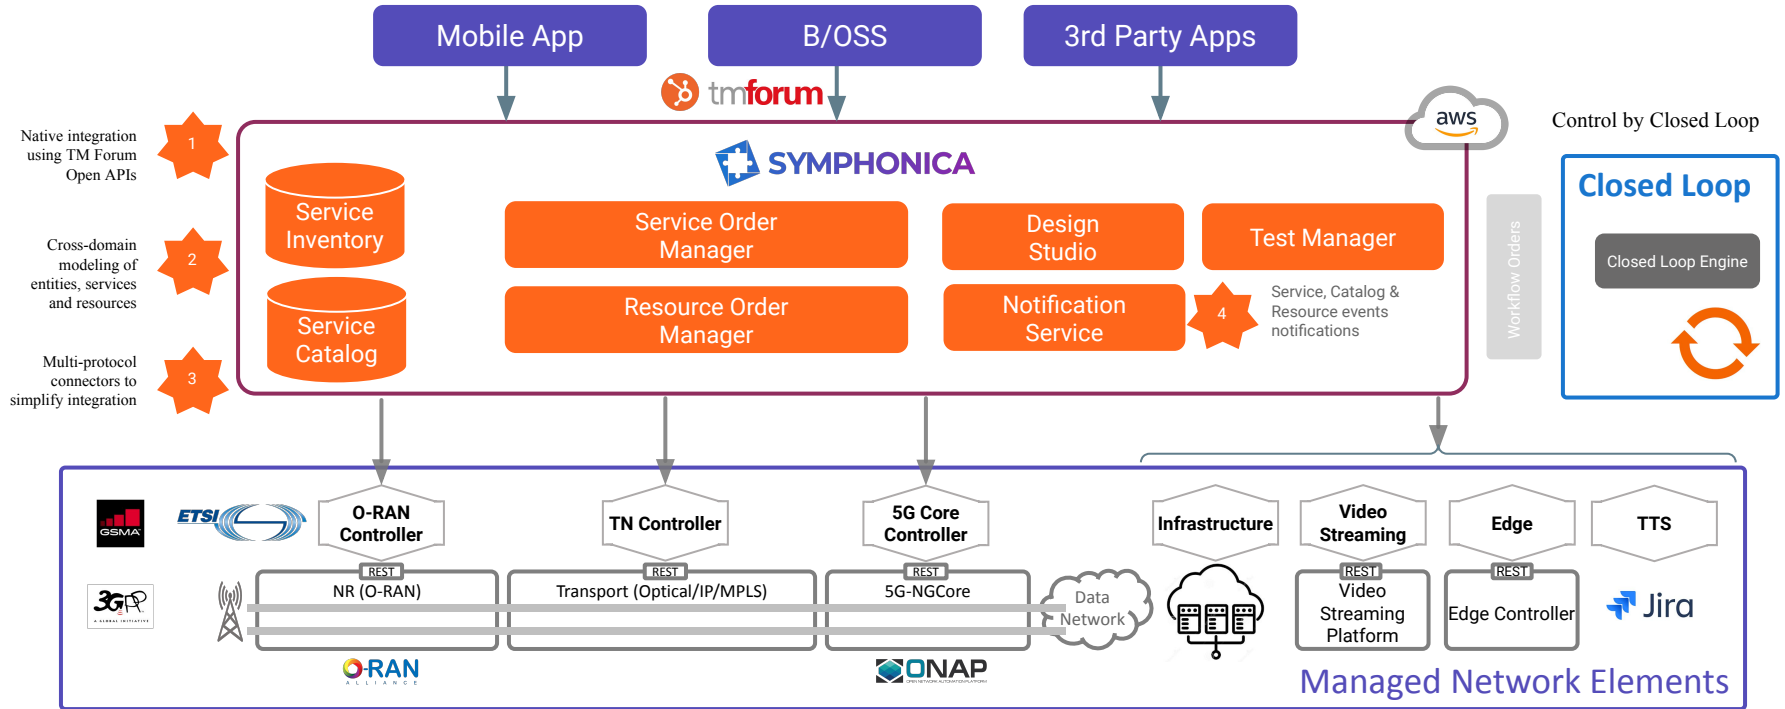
Mobile App

B/OSS

3rd Party Apps

tmforum

aws

Control by Closed Loop

Native integration using TM Forum Open APIs

1

Cross-domain modeling of entities, services and resources

2

Multi-protocol connectors to simplify integration

3

SYMPHONICA

Service Inventory

Service Catalog

Service Order Manager

Resource Order Manager

Design Studio

Test Manager

Notification Service

4

Service, Catalog & Resource events notifications

Workflow Orders

Closed Loop

Closed Loop Engine

GSMA

ETSI

3GPP
A GLOBAL INITIATIVE

O-RAN Controller

REST

NR (O-RAN)

O-RAN
ALLIANCE

TN Controller

REST

Transport (Optical/IP/MPLS)

5G Core Controller

REST

5G-NGCore

ONAP
OPEN NETWORK AUTOMATION PLATFORM

Data Network

Infrastructure

Video Streaming

REST

Video Streaming Platform

Edge

REST

Edge Controller

TTS

Jira

Managed Network Elements